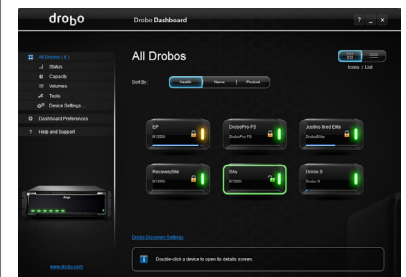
drobo

Drobo Dashboard

? _ ×

All Drobos ( 6 )
Status
Capacity
Volumes
Tools
Device Settings
Dashboard Preferences
Help and Support

www.drobo.com

All Drobos

Icons | List

Sort By: Health | Name | Product

EP
B1200i

DroboPro FS
DroboPro FS

Jubilee Bred Elite
DroboElite

RecoverySite
B1200i

SAs
B1200i

Drobo S
Drobo S

Drobo Discovery Settings

Double-click a device to open its details screen.